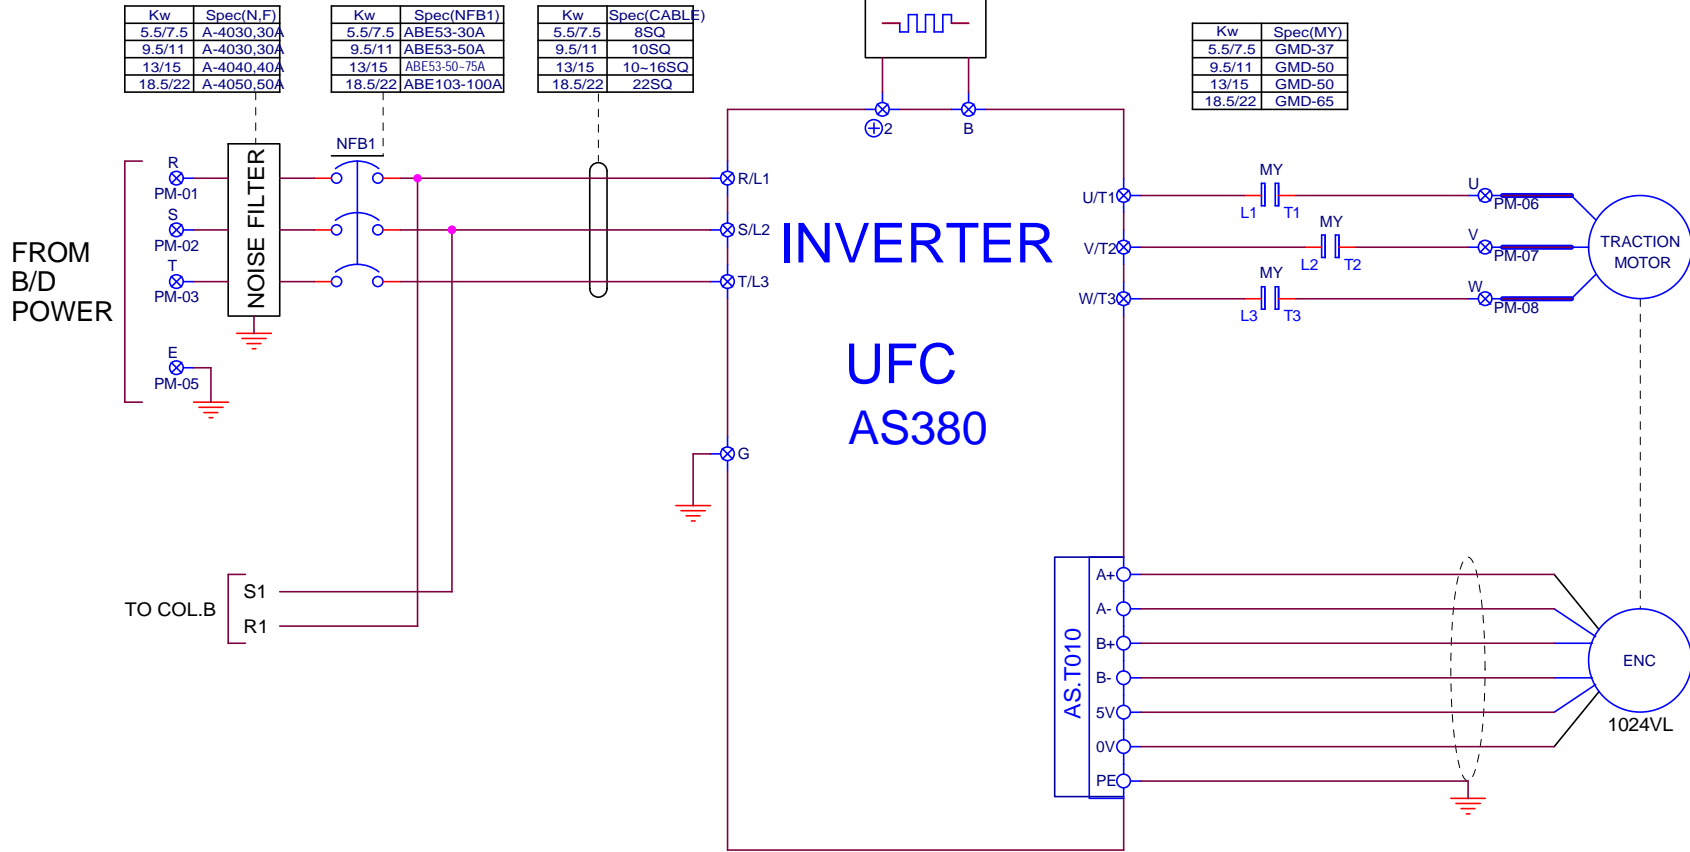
| Kw | Spec(N,F) |
|---|---|
| 5.5/7.5 | A-4030,30A |
| 9.5/11 | A-4030,30A |
| 13/15 | A-4040,40A |
| 18.5/22 | A-4050,50A |

| Kw | Spec(NFB1) |
|---|---|
| 5.5/7.5 | ABE53-30A |
| 9.5/11 | ABE53-50A |
| 13/15 | ABE53-50~75A |
| 18.5/22 | ABE103-100A |

| Kw | Spec(CABLE) |
|---|---|
| 5.5/7.5 | 8SQ |
| 9.5/11 | 10SQ |
| 13/15 | 10~16SQ |
| 18.5/22 | 22SQ |

| Kw | Spec(MY) |
|---|---|
| 5.5/7.5 | GMD-37 |
| 9.5/11 | GMD-50 |
| 13/15 | GMD-50 |
| 18.5/22 | GMD-65 |

⊕2 B

FROM B/D POWER

R PM-01
S PM-02
T PM-03
E PM-05

NOISE FILTER

NFB1

R/L1
S/L2
T/L3
G

INVERTER

UFC
AS380

U/T1
V/T2
W/T3

MY L1 T1
MY L2 T2
MY L3 T3

U PM-06
V PM-07
W PM-08

TRACTION MOTOR

TO COL.B
S1
R1

AS.T010
A+
A-
B+
B-
5V
0V
PE

ENC
1024VL